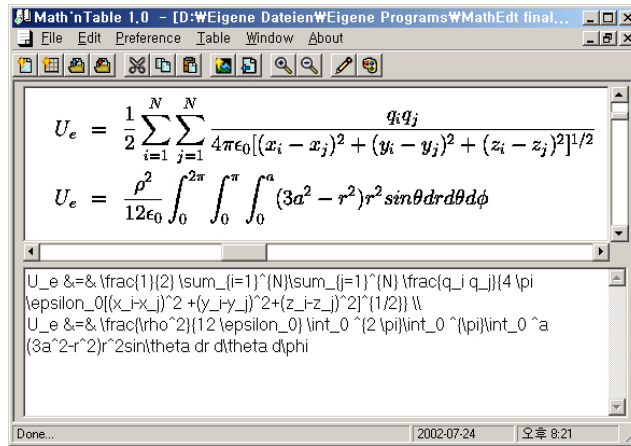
Math'nTable 1.0 – [D:₩Eigene Dateien₩Eigene Programs₩MathEdt final...

File Edit Preference Table Window About

$U_e = \frac{1}{2} \sum_{i=1}^{N}\sum_{j=1}^{N} \frac{q_i q_j}{4 \pi \epsilon_0[(x_i-x_j)^2 +(y_i-y_j)^2+(z_i-z_j)^2]^{1/2}}$

$U_e = \frac{\rho^2}{12 \epsilon_0} \int_0^{2 \pi}\int_0^{\pi}\int_0^a (3a^2-r^2)r^2sin\theta dr d\theta d\phi$

U_e &=& \frac{1}{2} \sum_{i=1}^{N}\sum_{j=1}^{N} \frac{q_i q_j}{4 \pi \epsilon_0[(x_i-x_j)^2 +(y_i-y_j)^2+(z_i-z_j)^2]^{1/2}} \\
U_e &=& \frac{\rho^2}{12 \epsilon_0} \int_0 ^{2 \pi}\int_0 ^{\pi}\int_0 ^a (3a^2-r^2)r^2sin\theta dr d\theta d\phi

Done... 2002-07-24 오후 8:21